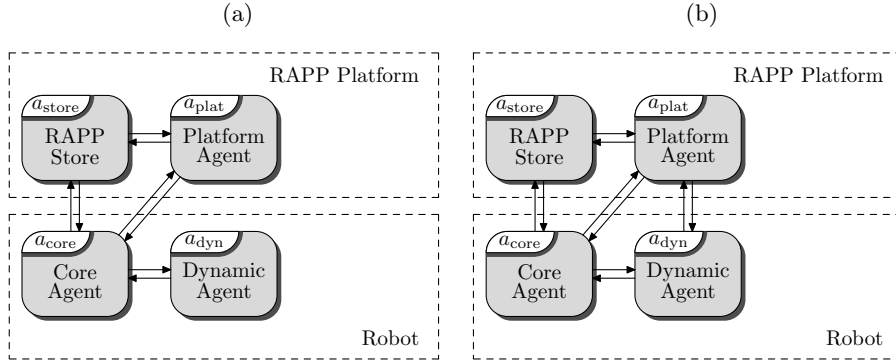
(a)

RAPP Platform

$a_{\text{store}}$
RAPP Store

$a_{\text{plat}}$
Platform Agent

$a_{\text{core}}$
Core Agent

$a_{\text{dyn}}$
Dynamic Agent

Robot

(b)

RAPP Platform

$a_{\text{store}}$
RAPP Store

$a_{\text{plat}}$
Platform Agent

$a_{\text{core}}$
Core Agent

$a_{\text{dyn}}$
Dynamic Agent

Robot